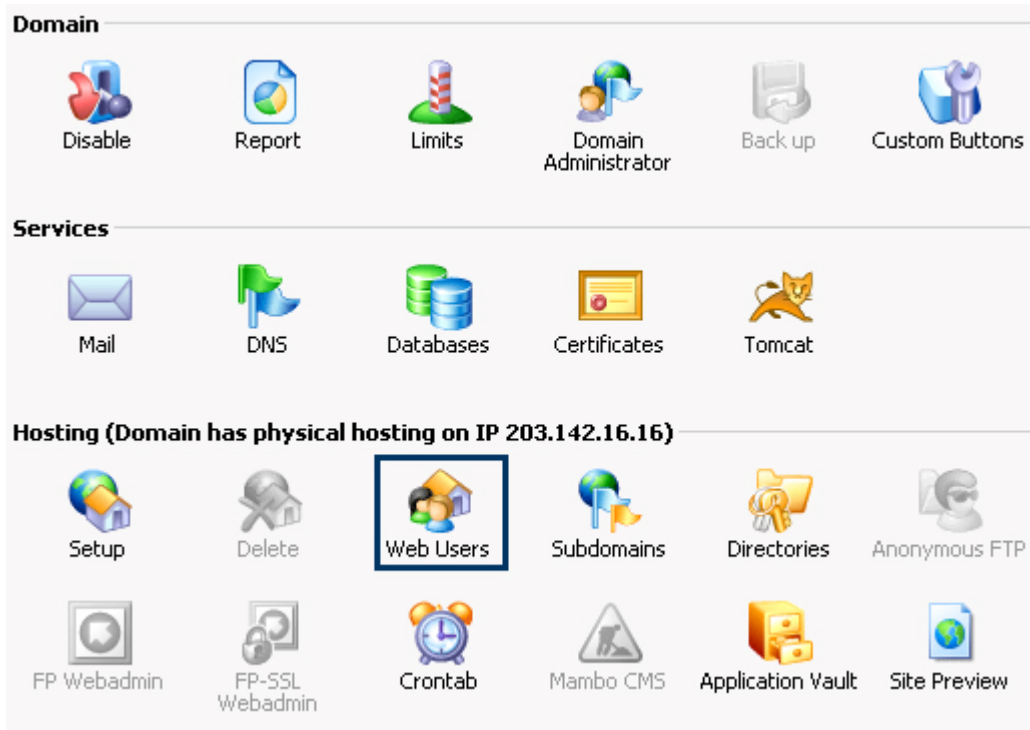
Domain

Disable
Report
Limits
Domain Administrator
Back up
Custom Buttons

Services

Mail
DNS
Databases
Certificates
Tomcat

Hosting (Domain has physical hosting on IP 203.142.16.16)

Setup
Delete
Web Users
Subdomains
Directories
Anonymous FTP

FP Webadmin
FP-SSL Webadmin
Crontab
Mambo CMS
Application Vault
Site Preview